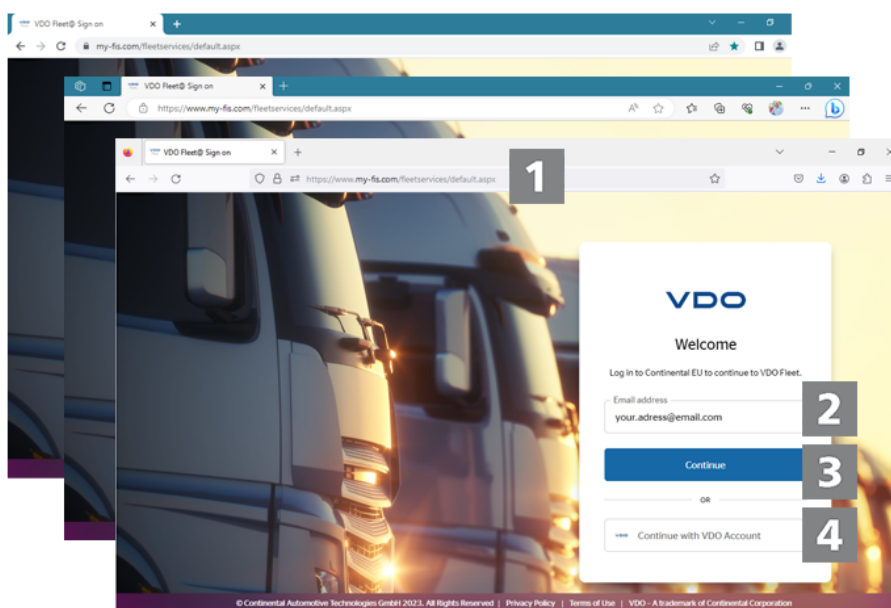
VDO Fleet@ Sign on
my-fis.com/fleetservices/default.aspx

VDO Fleet@ Sign on
https://www.my-fis.com/fleetservices/default.aspx

VDO Fleet@ Sign on
https://www.my-fis.com/fleetservices/default.aspx

1

VDO

Welcome

Log in to Continental EU to continue to VDO Fleet.

Email address
your.adress@email.com

2

Continue

3

OR

VDO Continue with VDO Account

4

© Continental Automotive Technologies GmbH 2023. All Rights Reserved | Privacy Policy | Terms of Use | VDO - A trademark of Continental Corporation